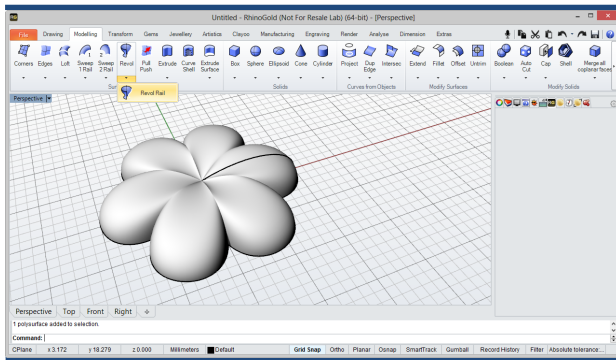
Untitled - RhinoGold (Not For Resale Lab) (64-bit) - [Perspective]

File Drawing Modelling Transform Gems Jewellery Artistics Clayoo Manufacturing Engraving Render Analyse Dimension Extras

Corners Edges Loft Sweep 1 Rail Sweep 2 Rail Revol Pull Push Extrude Curve Shell Extrude Surface Box Sphere Ellipsoid Cone Cylinder Project Dup Edge Intersec Extend Fillet Offset Untrim Booleas Auto Cut Cap Shell Merge all coplanar faces

Su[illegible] Solids Curves from Objects Modify Surfaces Modify Solids

Revol Rail

Perspective

Perspective Top Front Right

1 polysurface added to selection.

Command:

CPlane x 3.172 y 18.279 z 0.000 Millimeters Default Grid Snap Ortho Planar Osnap SmartTrack Gumball Record History Filter Absolute tolerance...